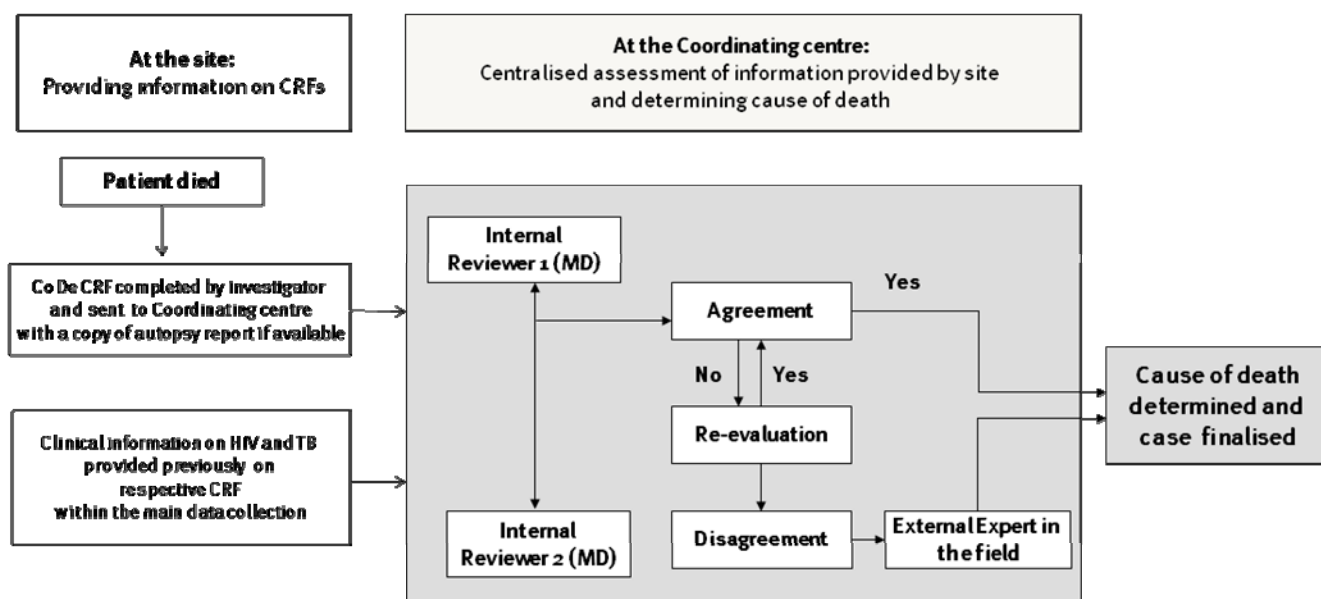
At the site:
Providing information on CRFs

At the Coordinating centre:
Centralised assessment of information provided by site and determining cause of death

Patient died

CoDe CRF completed by investigator and sent to Coordinating centre with a copy of autopsy report if available

Clinical information on HIV and TB provided previously on respective CRF within the main data collection

Internal Reviewer 1 (MD)

Agreement

Yes

No

Yes

Re-evaluation

Cause of death determined and case finalised

Internal Reviewer 2 (MD)

Disagreement

External Expert in the field